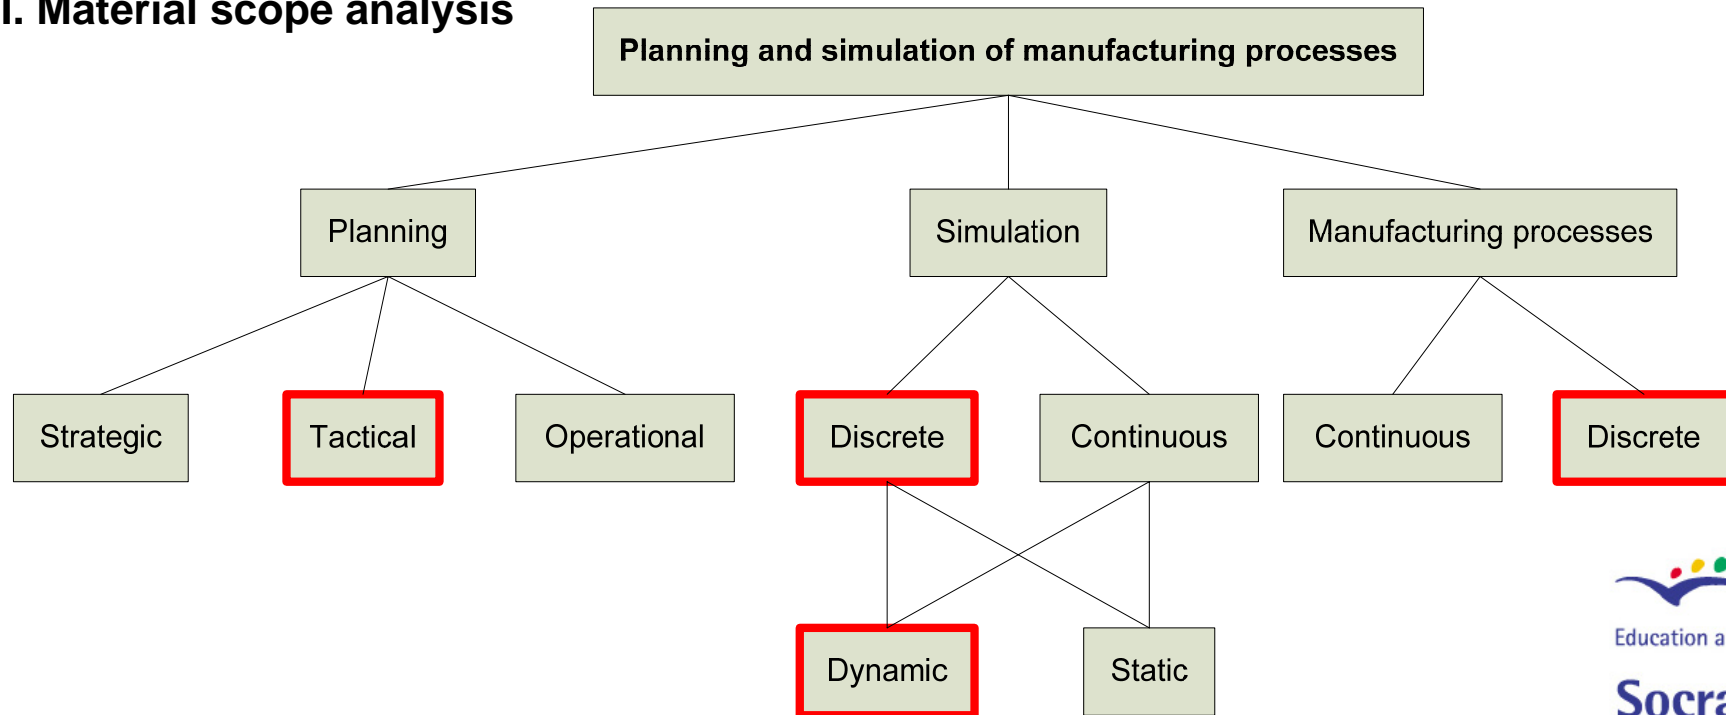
I. Material scope analysis

Planning and simulation of manufacturing processes

Planning

Simulation

Manufacturing processes

Strategic

Tactical

Operational

Discrete

Continuous

Continuous

Discrete

Dynamic

Static

Education a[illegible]

Socra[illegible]